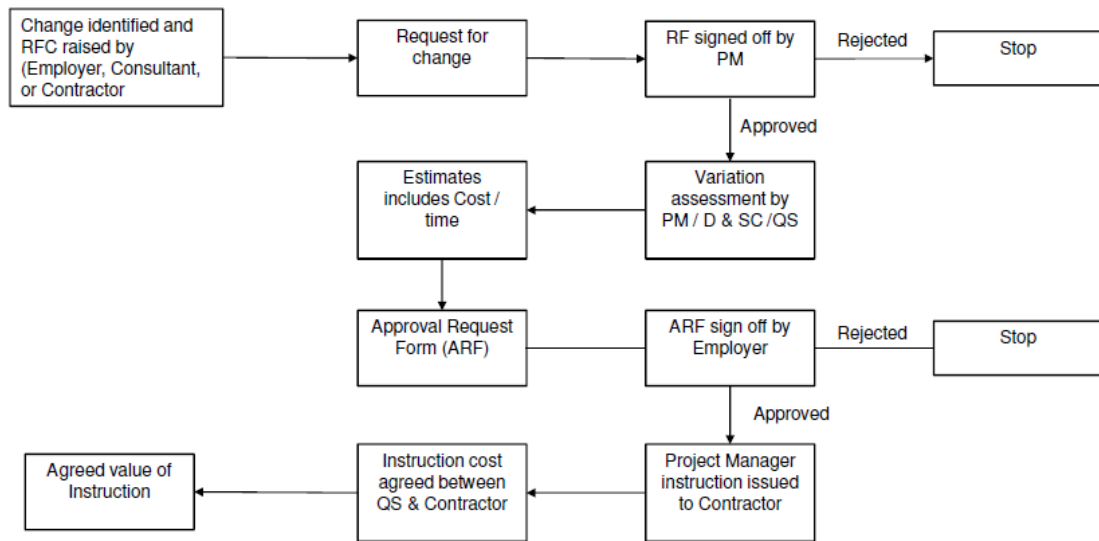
Change identified and RFC raised by (Employer, Consultant, or Contractor

Request for change

RF signed off by PM

Rejected

Stop

Approved

Estimates includes Cost / time

Variation assessment by PM / D & SC /QS

Approval Request Form (ARF)

ARF sign off by Employer

Rejected

Stop

Approved

Agreed value of Instruction

Instruction cost agreed between QS & Contractor

Project Manager instruction issued to Contractor